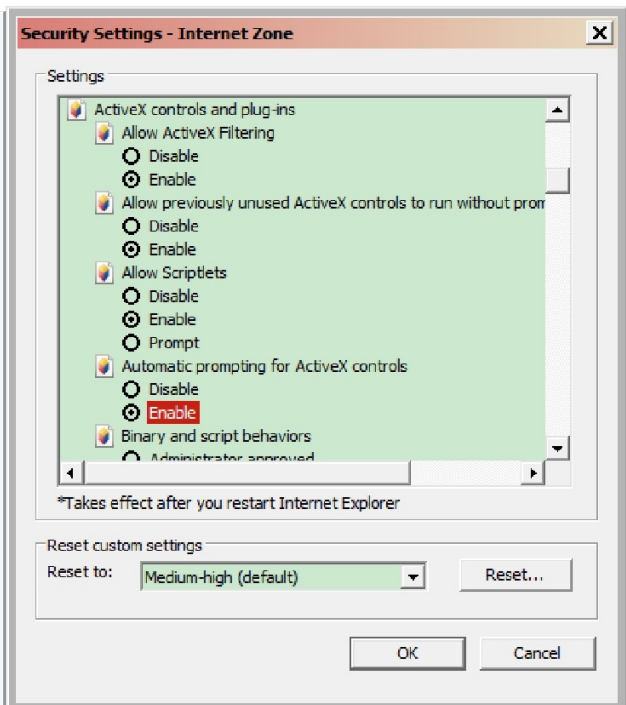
Security Settings - Internet Zone

Settings

ActiveX controls and plug-ins
Allow ActiveX Filtering
Disable
Enable
Allow previously unused ActiveX controls to run without prom
Disable
Enable
Allow Scriptlets
Disable
Enable
Prompt
Automatic prompting for ActiveX controls
Disable
Enable
Binary and script behaviors
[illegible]

*Takes effect after you restart Internet Explorer

Reset custom settings
Reset to: Medium-high (default)
Reset...

OK
Cancel